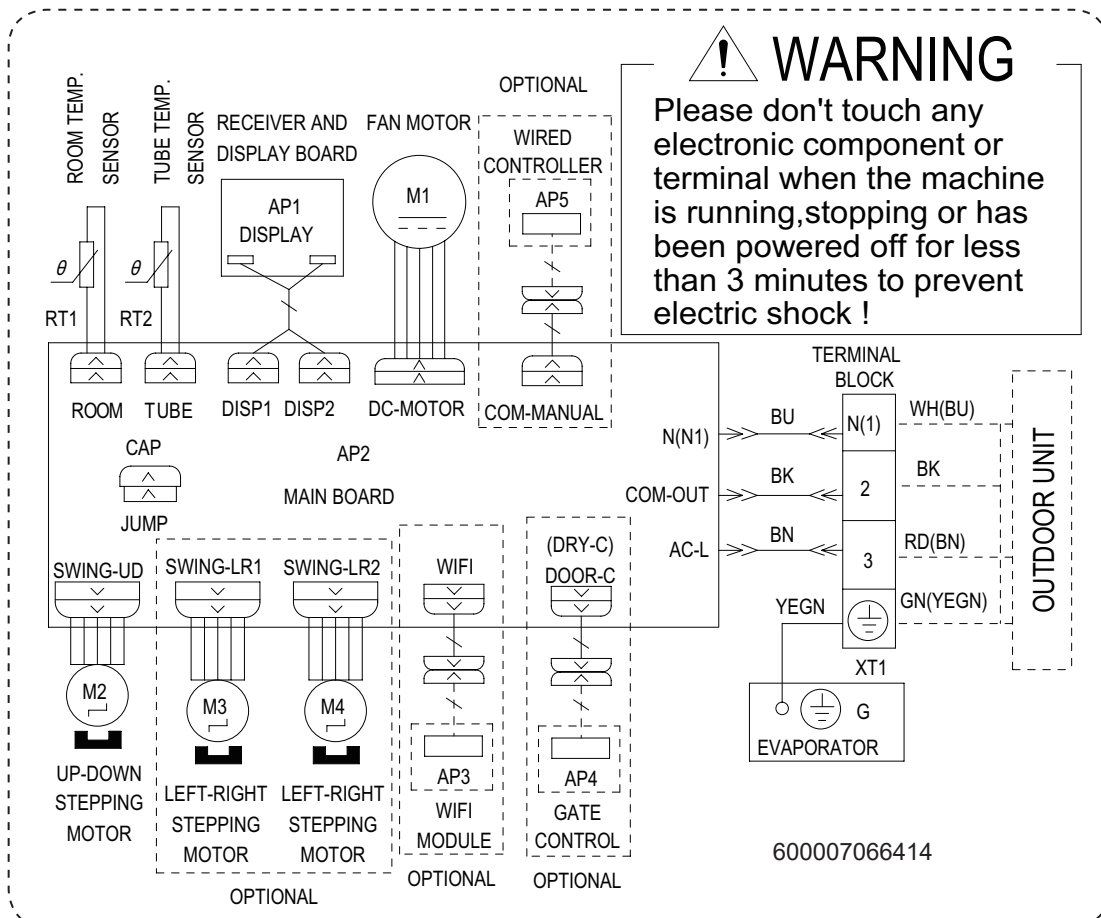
WARNING
Please don't touch any electronic component or terminal when the machine is running,stopping or has been powered off for less than 3 minutes to prevent electric shock !

ROOM TEMP. SENSOR
TUBE TEMP. SENSOR
RECEIVER AND DISPLAY BOARD
FAN MOTOR
OPTIONAL
WIRED CONTROLLER
AP1
DISPLAY
M1
AP5
$\theta$
$\theta$
RT1
RT2
ROOM
TUBE
DISP1
DISP2
DC-MOTOR
COM-MANUAL
TERMINAL BLOCK
N(N1)
BU
N(1)
WH(BU)
CAP
AP2
MAIN BOARD
JUMP
COM-OUT
BK
2
BK
OUTDOOR UNIT
AC-L
BN
3
RD(BN)
SWING-UD
SWING-LR1
SWING-LR2
WIFI
(DRY-C)
DOOR-C
YEGN
GN(YEGN)
XT1
M2
M3
M4
G
EVAPORATOR
AP3
AP4
UP-DOWN STEPPING MOTOR
LEFT-RIGHT STEPPING MOTOR
LEFT-RIGHT STEPPING MOTOR
WIFI MODULE
GATE CONTROL
600007066414
OPTIONAL
OPTIONAL
OPTIONAL